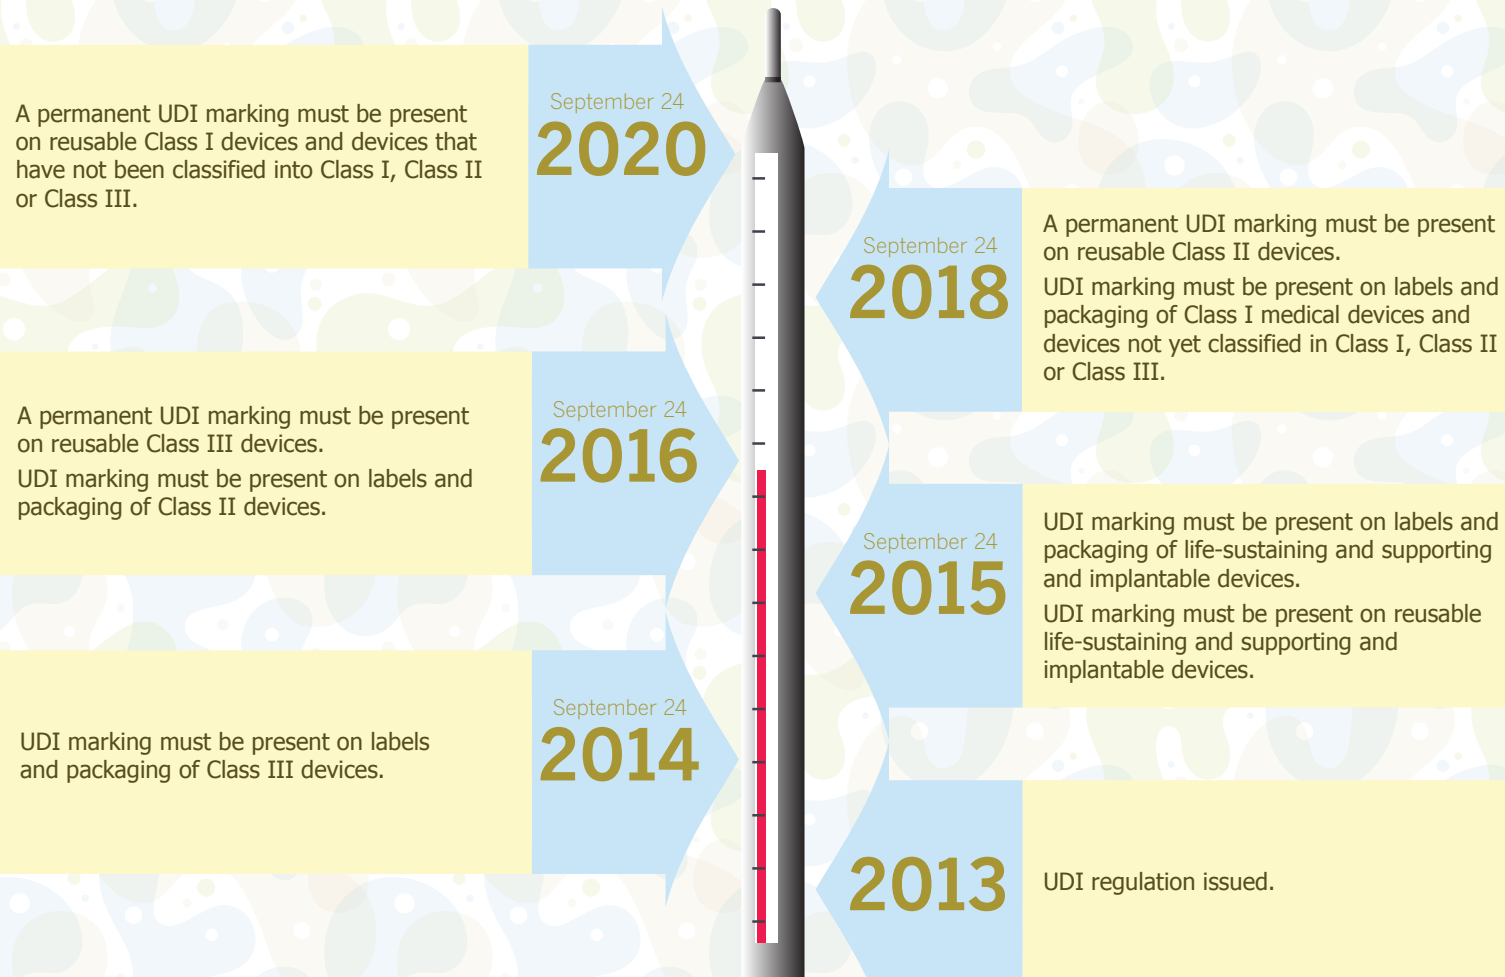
A permanent UDI marking must be present on reusable Class I devices and devices that have not been classified into Class I, Class II or Class III.

September 24
2020

September 24
2018

A permanent UDI marking must be present on reusable Class II devices.

UDI marking must be present on labels and packaging of Class I medical devices and devices not yet classified in Class I, Class II or Class III.

A permanent UDI marking must be present on reusable Class III devices.

UDI marking must be present on labels and packaging of Class II devices.

September 24
2016

September 24
2015

UDI marking must be present on labels and packaging of life-sustaining and supporting and implantable devices.

UDI marking must be present on reusable life-sustaining and supporting and implantable devices.

UDI marking must be present on labels and packaging of Class III devices.

September 24
2014

2013

UDI regulation issued.